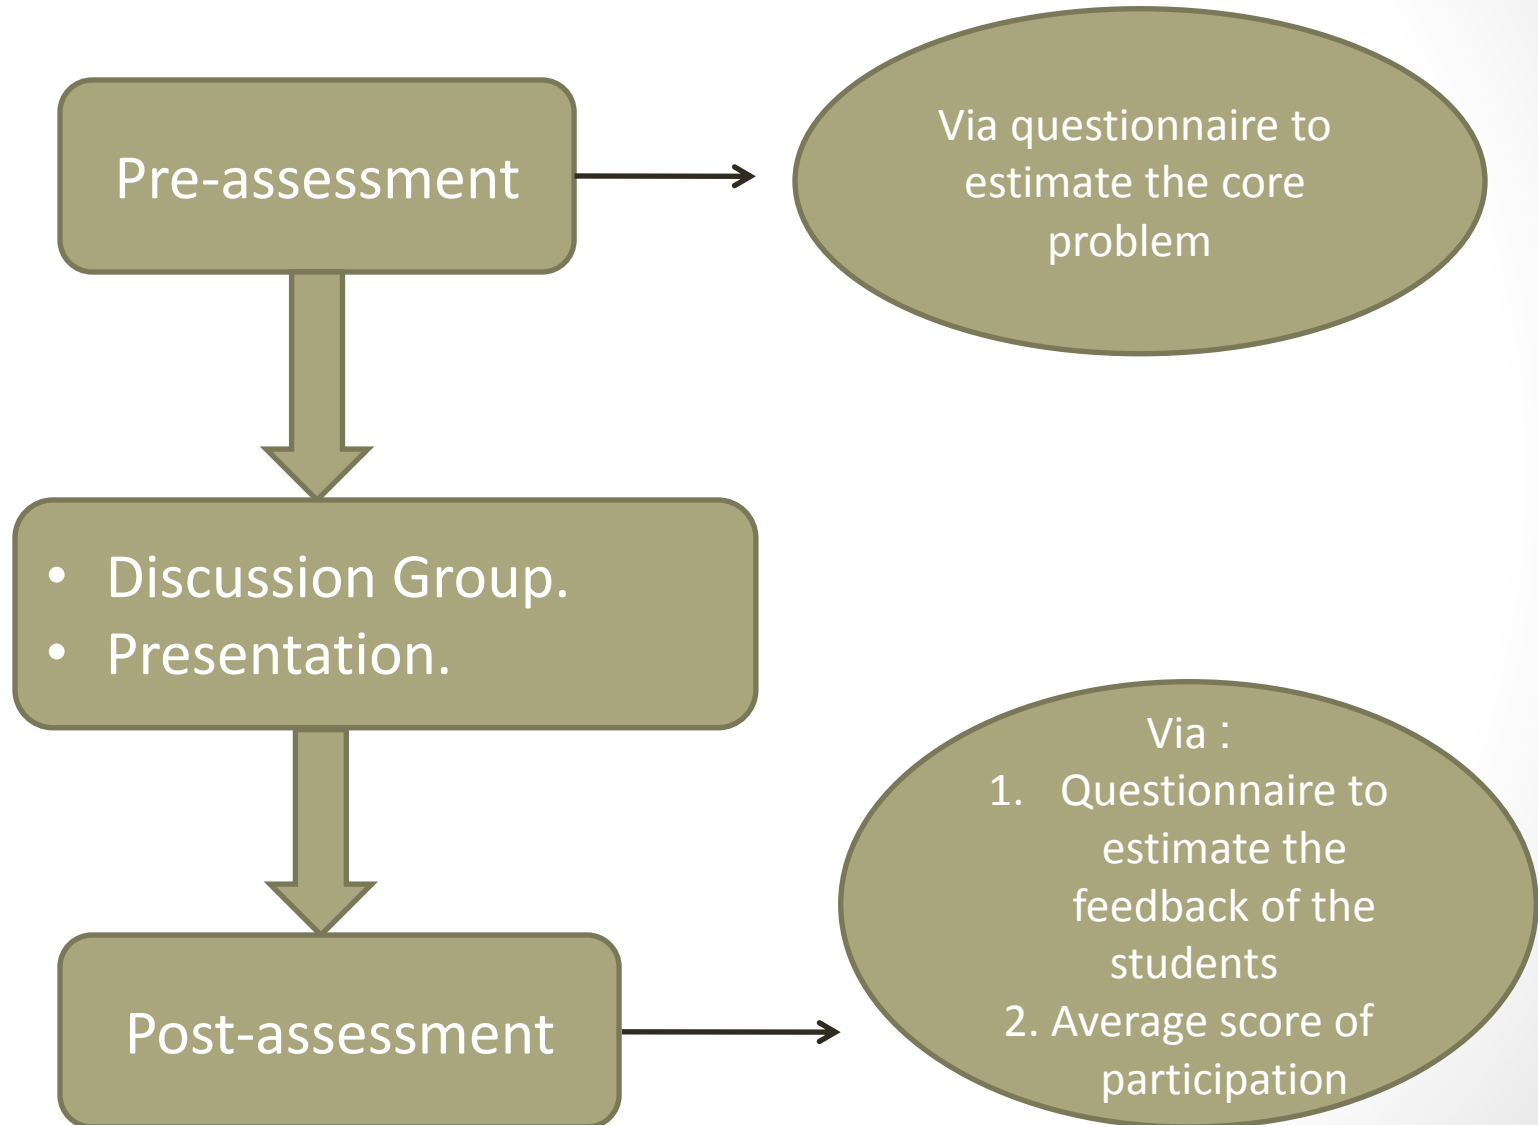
Pre-assessment

Via questionnaire to estimate the core problem

- Discussion Group.
- Presentation.

Post-assessment

Via :
1. Questionnaire to estimate the feedback of the students
2. Average score of participation